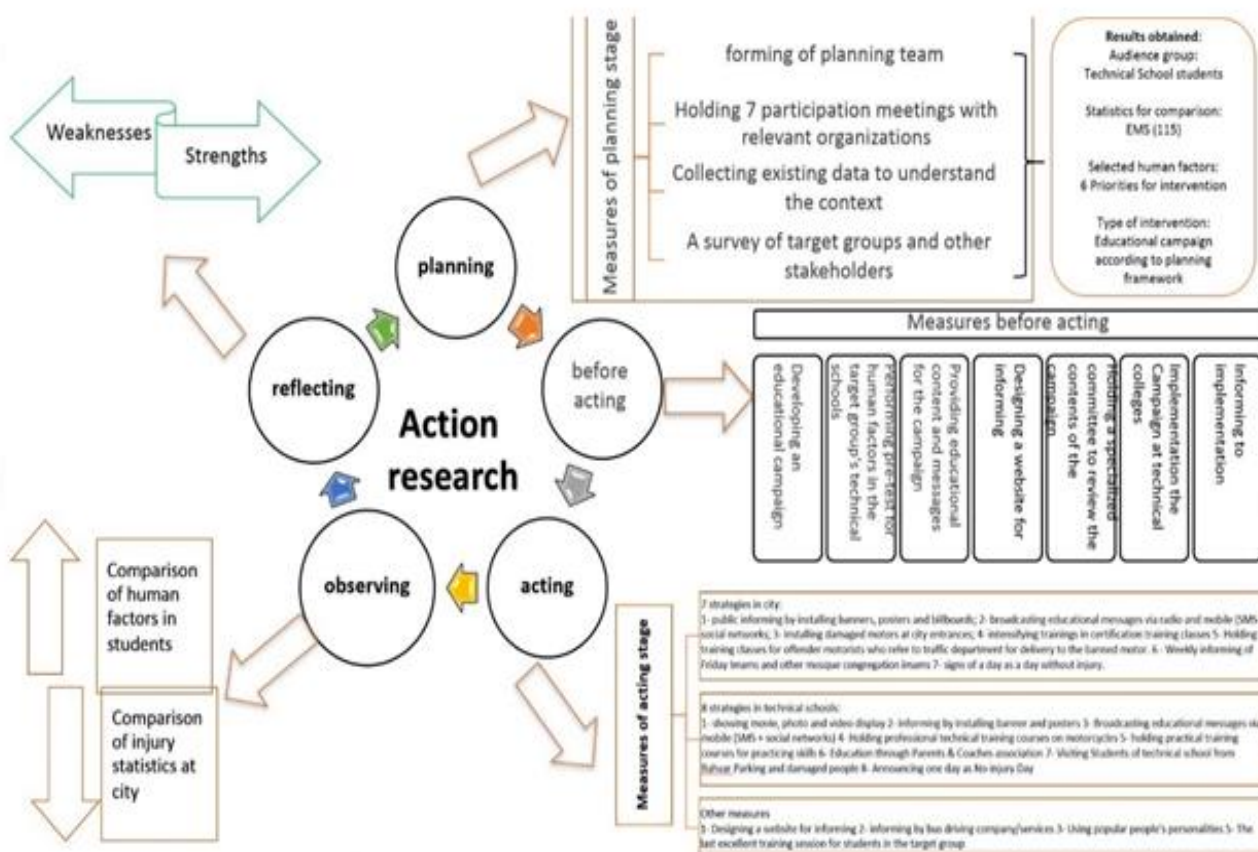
Weaknesses

Strengths

Measures of planning stage

forming of planning team

Holding 7 participation meetings with relevant organizations

Collecting existing data to understand the context

A survey of target groups and other stakeholders

Results obtained:
Audience group: Technical School students

Statistics for comparison: EMS (115)

Selected human factors: 6 Priorities for intervention

Type of intervention: Educational campaign according to planning framework

planning

reflecting

before acting

Action research

observing

acting

Measures before acting

Developing an educational campaign

Performing pre-test for human factors in the target group's technical schools

Providing educational content and messages for the campaign

Designing a website for informing

Holding a specialized committee to review the contents of the campaign

Implementation the Campaign at technical colleges

Informing to implementation

Comparison of human factors in students

Comparison of injury statistics at city

Measures of acting stage

7 strategies in city:
1- public informing by installing banners, posters and billboards; 2- broadcasting educational messages via radio and mobile (SMS + social networks; 3- installing damaged motors at city entrances; 4- intensifying trainings in certification training classes 5- Holding training classes for offender motorists who refer to traffic department for delivery to the banned motor. 6- Weekly informing of Friday Imams and other mosque congregation imams 7- signs of a day as a day without injury.

8 strategies in technical schools:
1- showing movie, photo and video display 2- Informing by installing banner and posters 3- Broadcasting educational messages via mobile (SMS + social networks) 4- Holding professional technical training courses on motorcycles 5- holding practical training courses for practicing skills 6- Education through Parents & Coaches association 7- Visiting Students of technical school from Rahyar Parking and damaged people 8- Announcing one day as No-injury Day

Other measures
1- Designing a website for informing 2- Informing by bus driving company/services 3- Using popular people's personalities 5- The last excellent training session for students in the target group